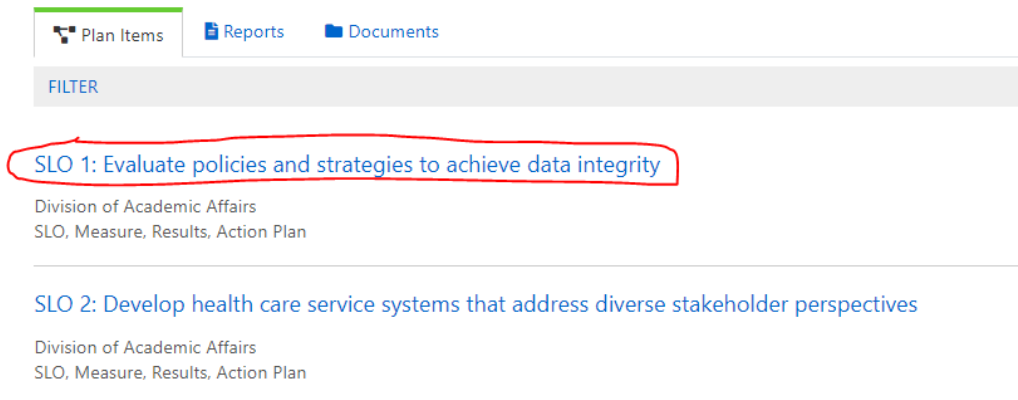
Plan Items Reports Documents

FILTER

SLO 1: Evaluate policies and strategies to achieve data integrity

Division of Academic Affairs
SLO, Measure, Results, Action Plan

SLO 2: Develop health care service systems that address diverse stakeholder perspectives

Division of Academic Affairs
SLO, Measure, Results, Action Plan